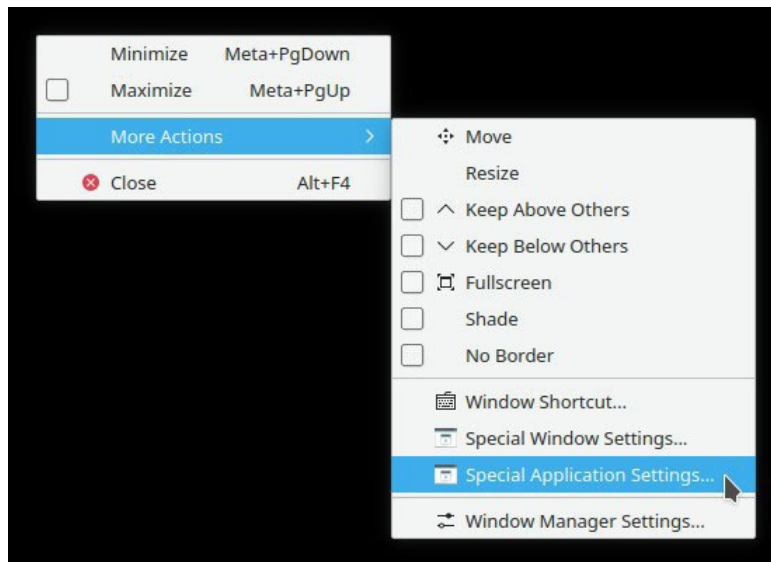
Minimize Meta+PgDown
Maximize Meta+PgUp
More Actions >
Close Alt+F4

Move
Resize
Keep Above Others
Keep Below Others
Fullscreen
Shade
No Border
Window Shortcut...
Special Window Settings...
Special Application Settings...
Window Manager Settings...